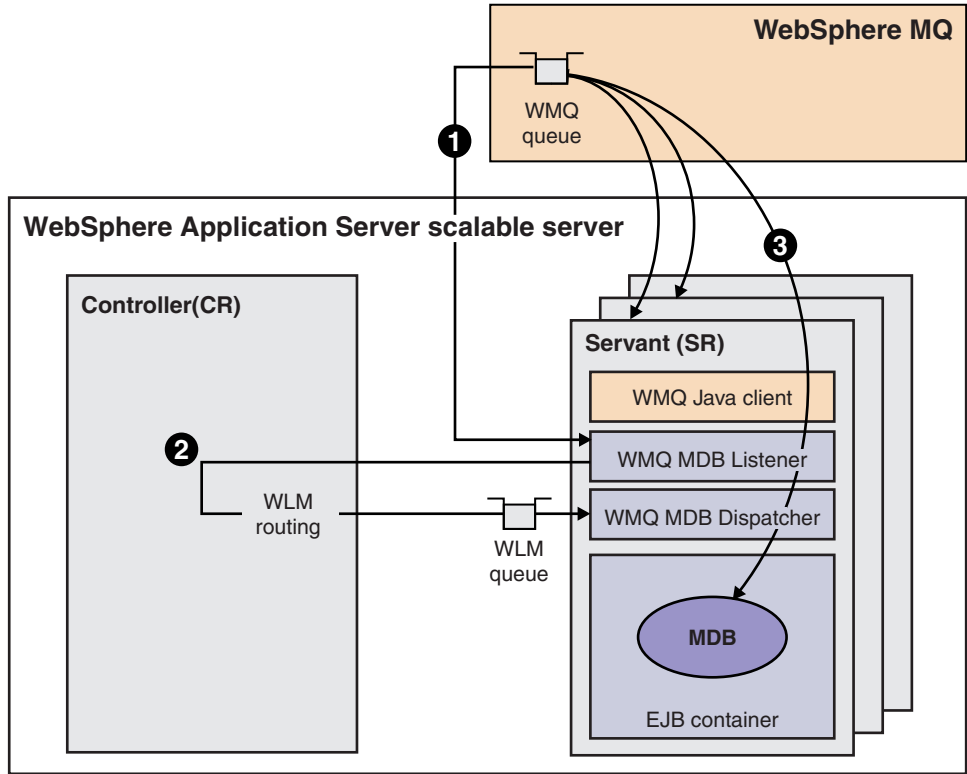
WebSphere MQ

WMQ queue

1

WebSphere Application Server scalable server

3

Controller(CR)

Servant (SR)

WMQ Java client

2

WMQ MDB Listener

WLM routing

WMQ MDB Dispatcher

WLM queue

MDB

EJB container